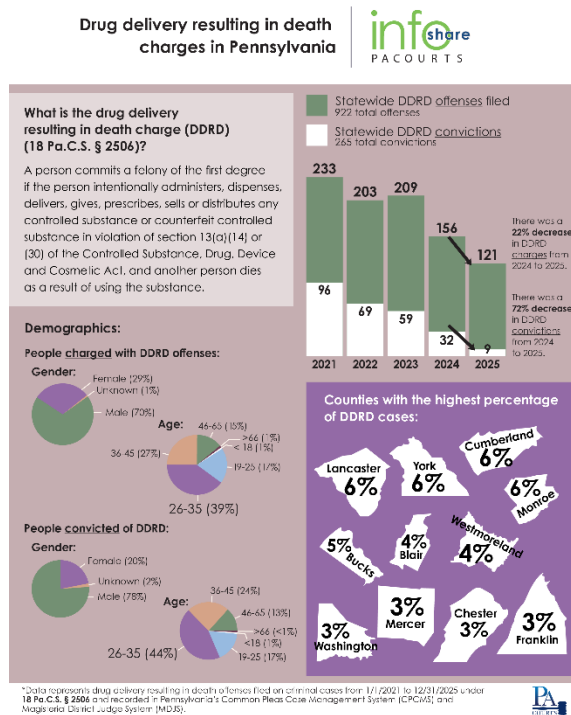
Drug delivery resulting in death charges in Pennsylvania

info share
PACOURTS

What is the drug delivery resulting in death charge (DDRD) (18 Pa.C.S. § 2506)?

A person commits a felony of the first degree if the person intentionally administers, dispenses, delivers, gives, prescribes, sells or distributes any controlled substance or counterfeit controlled substance in violation of section 13(a)(14) or (30) of the Controlled Substance, Drug, Device and Cosmetic Act, and another person dies as a result of using the substance.

Statewide DDRD offenses filed
922 total offenses

Statewide DDRD convictions
265 total convictions

| | 2021 | 2022 | 2023 | 2024 | 2025 |
|---|---|---|---|---|---|
| Offenses | 233 | 203 | 209 | 156 | 121 |
| Convictions | 96 | 69 | 59 | 32 | 9 |

There was a 22% decrease in DDRD charges from 2024 to 2025.

There was a 72% decrease in DDRD convictions from 2024 to 2025.

Demographics:

People charged with DDRD offenses:

Gender:
Female (29%)
Unknown (1%)
Male (70%)

Age:
46-65 (15%)
>66 (1%)
<18 (1%)
19-25 (17%)
36-45 (27%)
26-35 (39%)

People convicted of DDRD:

Gender:
Female (20%)
Unknown (2%)
Male (78%)

Age:
36-45 (24%)
46-65 (13%)
>66 (<1%)
<18 (1%)
19-25 (17%)
26-35 (44%)

Counties with the highest percentage of DDRD cases:

Lancaster 6%
York 6%
Cumberland 6%
Monroe 6%
Bucks 5%
Blair 4%
Westmoreland 4%
Washington 3%
Mercer 3%
Chester 3%
Franklin 3%

*Data represents drug delivery resulting in death offenses filed on criminal cases from 1/1/2021 to 12/31/2025 under 18 Pa.C.S. § 2506 and recorded in Pennsylvania's Common Pleas Case Management System (CPCMS) and Magisterial District Judge System (MDJS).

PA COURTS